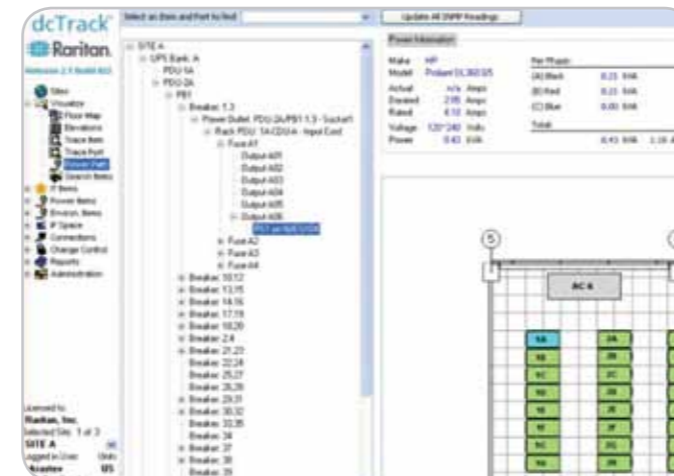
dcTrack
Raritan.
Version 2.7 Build 822

Select an Item and Port to find
Update All SNMP Readings

Sites
Visualize
Floor Map
Elevations
Trace Item
Trace Port
Power Path
Search Items
IT Items
Power Items
Environ. Items
IT Space
Connections
Change Control
Reports
Administration

Licensed to:
Raritan, Inc.
Selected Site: 1 of 3
SITE A
Logged in User:
Units: US

SITE A
UPS Bank: A
PDU-1A
PDU-2A
PB1
Breaker: 1,3
Power Outlet: PDU-2A/PB1:1,3 - Socket1
Rack PDU: 1A-CDU-A - Input Cord
Fuse A1
Output A01
Output A02
Output A03
Output A04
Output A05
Output A06
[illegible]
Fuse A2
Fuse A3
Fuse A4
Breaker: 10,12
Breaker: 13,15
Breaker: 14,16
Breaker: 17,19
Breaker: 18,20
Breaker: 2,4
Breaker: 21,23
Breaker: 22,24
Breaker: 25,27
Breaker: 26,28
Breaker: 29,31
Breaker: 30,32
Breaker: 33,35
Breaker: 34
Breaker: 37
Breaker: 38
Breaker: 39

Power Information
Make HP
Model Proliant DL360 G5
Actual n/a Amps
Derated 2.95 Amps
Rated 4.10 Amps
Voltage 120*240 Volts
Power 0.43 kVA

Per Phase
(A) Black 0.21 kVA
(B) Red 0.21 kVA
(C) Blue 0.00 kVA
Total
0.43 kVA 1.20 A

5
AC A
1A
1B
1C
1D
1E
1F
1G
1H
2A
2B
2C
2D
2E
2F
2G
2H